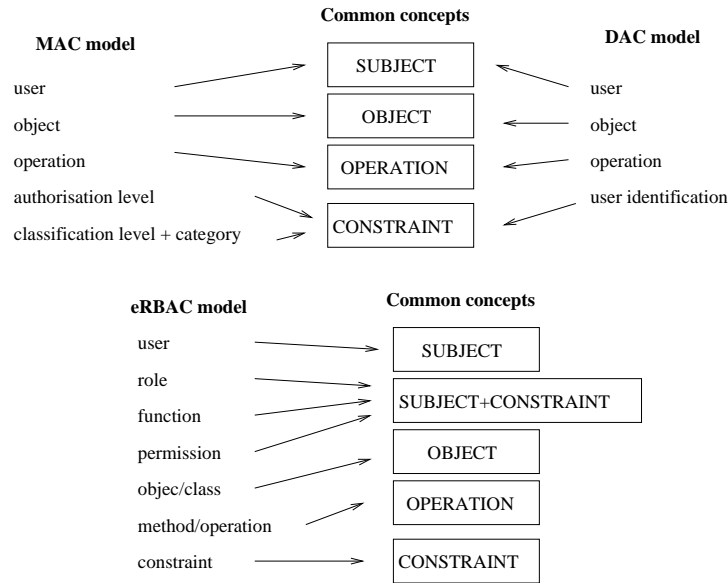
Common concepts

MAC model

DAC model

user

object

operation

authorisation level

classification level + category

SUBJECT

OBJECT

OPERATION

CONSTRAINT

user

object

operation

user identification

eRBAC model

Common concepts

user

role

function

permission

objec/class

method/operation

constraint

SUBJECT

SUBJECT+CONSTRAINT

OBJECT

OPERATION

CONSTRAINT